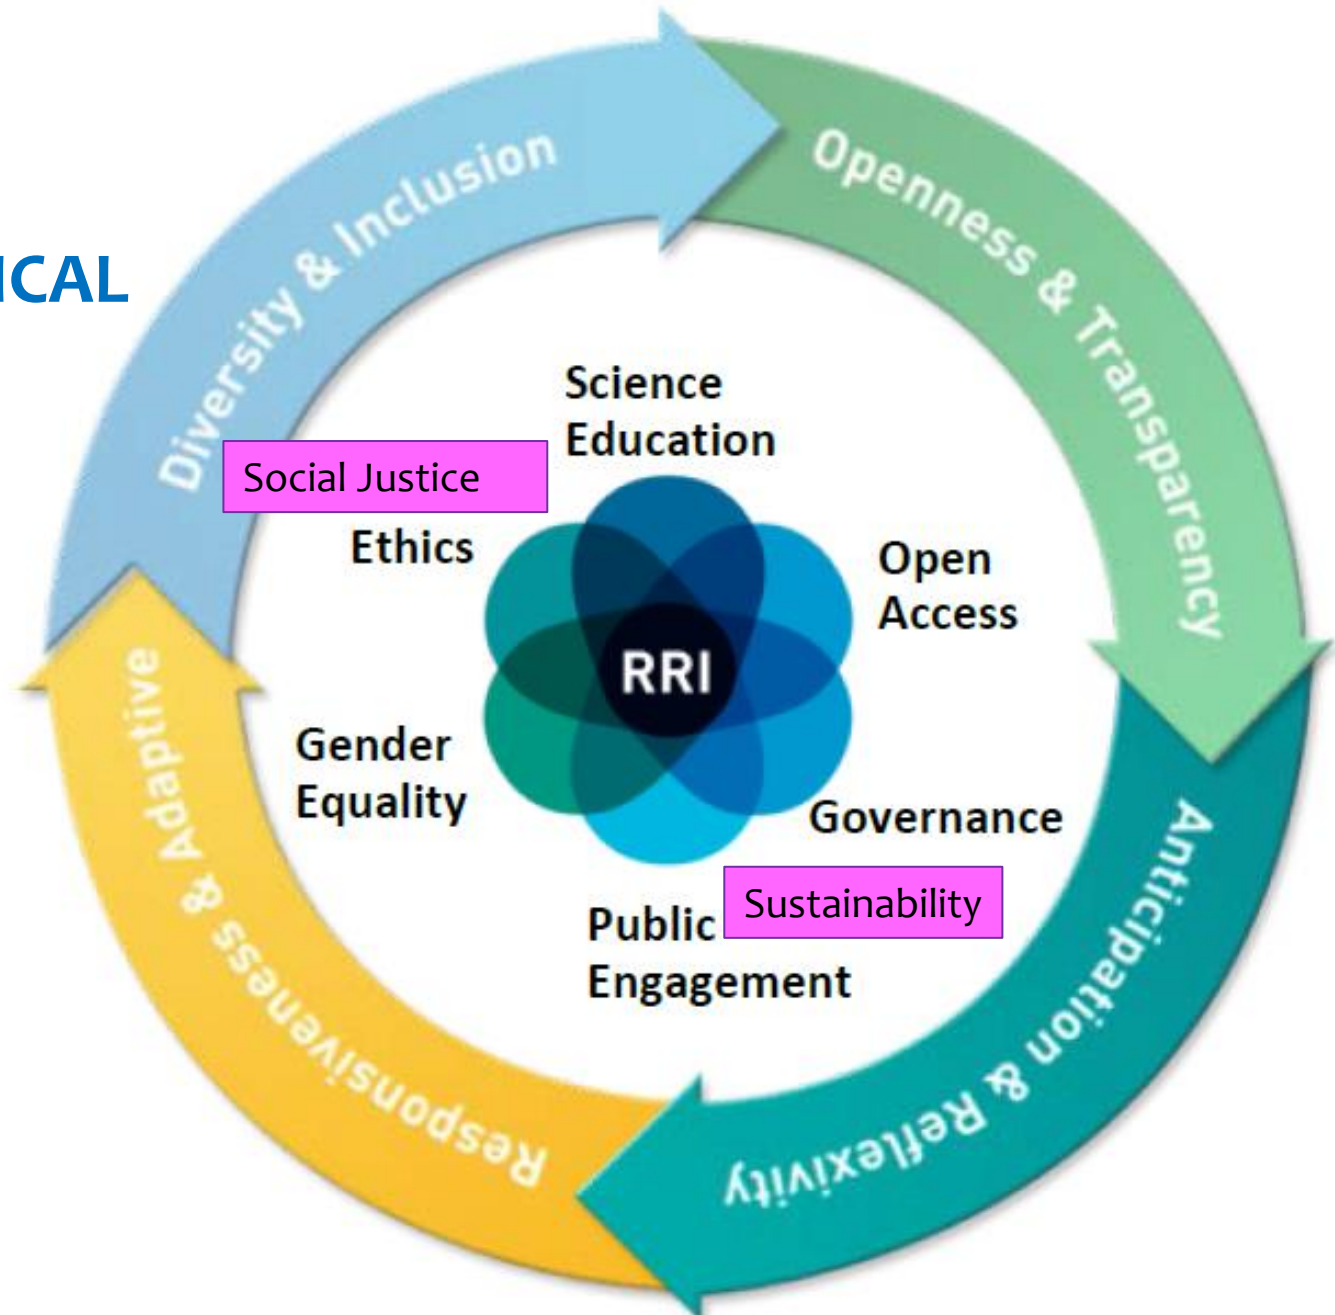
ICAL

Diversity & Inclusion

Openness & Transparency

Anticipation & Reflexivity

Responsiveness & Adaptive

Science Education

Social Justice

Ethics

Open Access

RRI

Gender Equality

Governance

Sustainability

Public Engagement